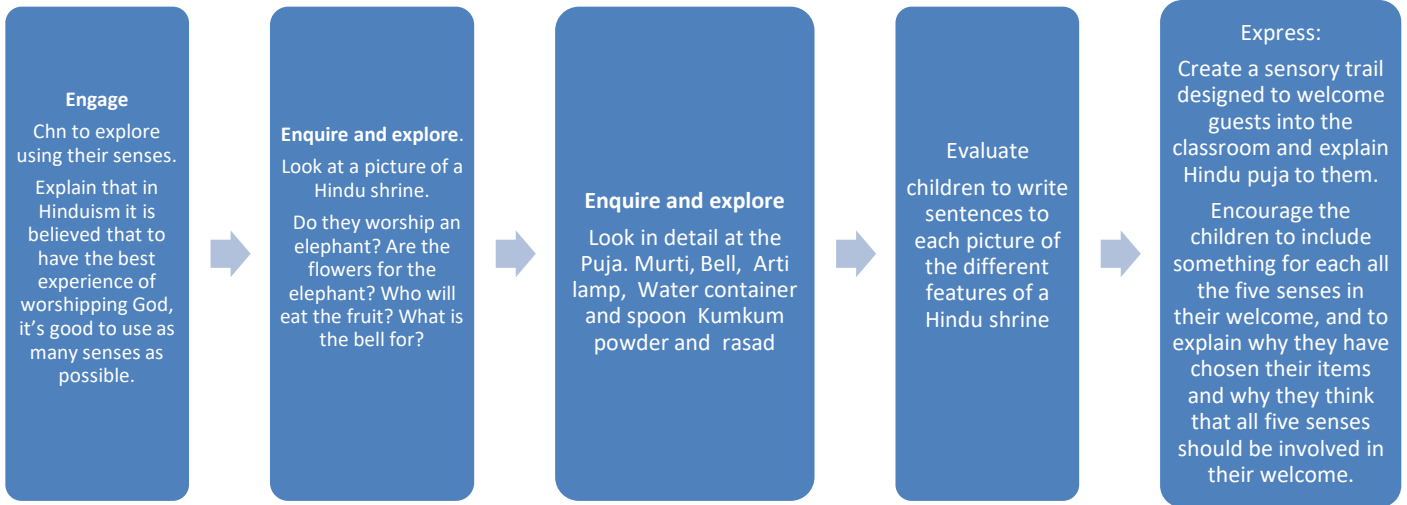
Engage

Chn to explore using their senses.

Explain that in Hinduism it is believed that to have the best experience of worshipping God, it’s good to use as many senses as possible.

Enquire and explore.

Look at a picture of a Hindu shrine.

Do they worship an elephant? Are the flowers for the elephant? Who will eat the fruit? What is the bell for?

Enquire and explore

Look in detail at the Puja. Murti, Bell, Arti lamp, Water container and spoon Kumkum powder and rasad

Evaluate

children to write sentences to each picture of the different features of a Hindu shrine

Express:

Create a sensory trail designed to welcome guests into the classroom and explain Hindu puja to them.

Encourage the children to include something for each all the five senses in their welcome, and to explain why they have chosen their items and why they think that all five senses should be involved in their welcome.